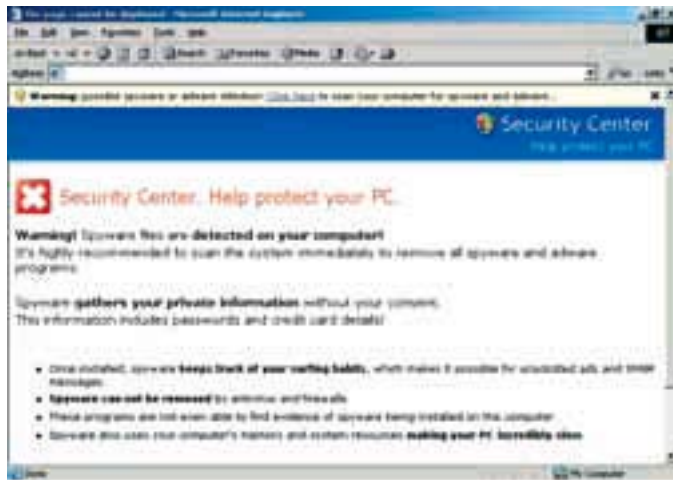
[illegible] - Microsoft Internet Explorer

File Edit View Favorites Tools Help

Back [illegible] Search Favorites Media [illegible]

Address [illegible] Go Links

Warning: possible spyware or adware infection! Click here to scan your computer for spyware and adware...

Security Center
Help protect your PC

Security Center. Help protect your PC.

Warning! Spyware files are detected on your computer!
It's highly recommended to scan the system immediately to remove all spyware and adware programs.

Spyware gathers your private information without your consent.
This information includes passwords and credit card details!

- Once installed, spyware keeps track of your surfing habits, which makes it possible for unsolicited ads and SPAM messages.
- Spyware can not be removed by antivirus and firewalls.
- These programs are not even able to find evidence of spyware being installed on the computer.
- Spyware also uses your computer's memory and system resources making your PC incredibly slow.

Done My Computer